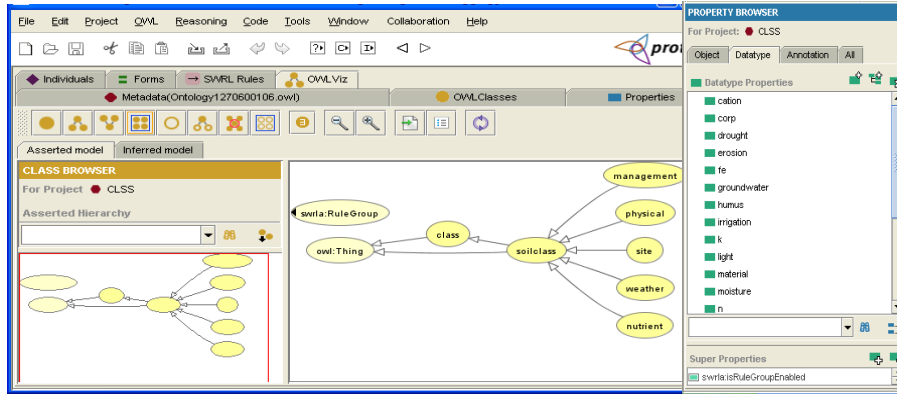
File Edit Project OWL Reasoning Code Tools Window Collaboration Help

prot

Individuals Forms SWRL Rules OWLViz

Metadata(Ontology1270600106.owl) OWLClasses Properties

Asserted model Inferred model

CLASS BROWSER

For Project: CLSS

Asserted Hierarchy

swrla:RuleGroup

owl:Thing

class

soilclass

management

physical

site

weather

nutrient

PROPERTY BROWSER

For Project: CLSS

Object Datatype Annotation All

Datatype Properties

cation
corp
drought
erosion
fe
groundwater
humus
irrigation
k
light
material
moisture
n

Super Properties

swrla:isRuleGroupEnabled